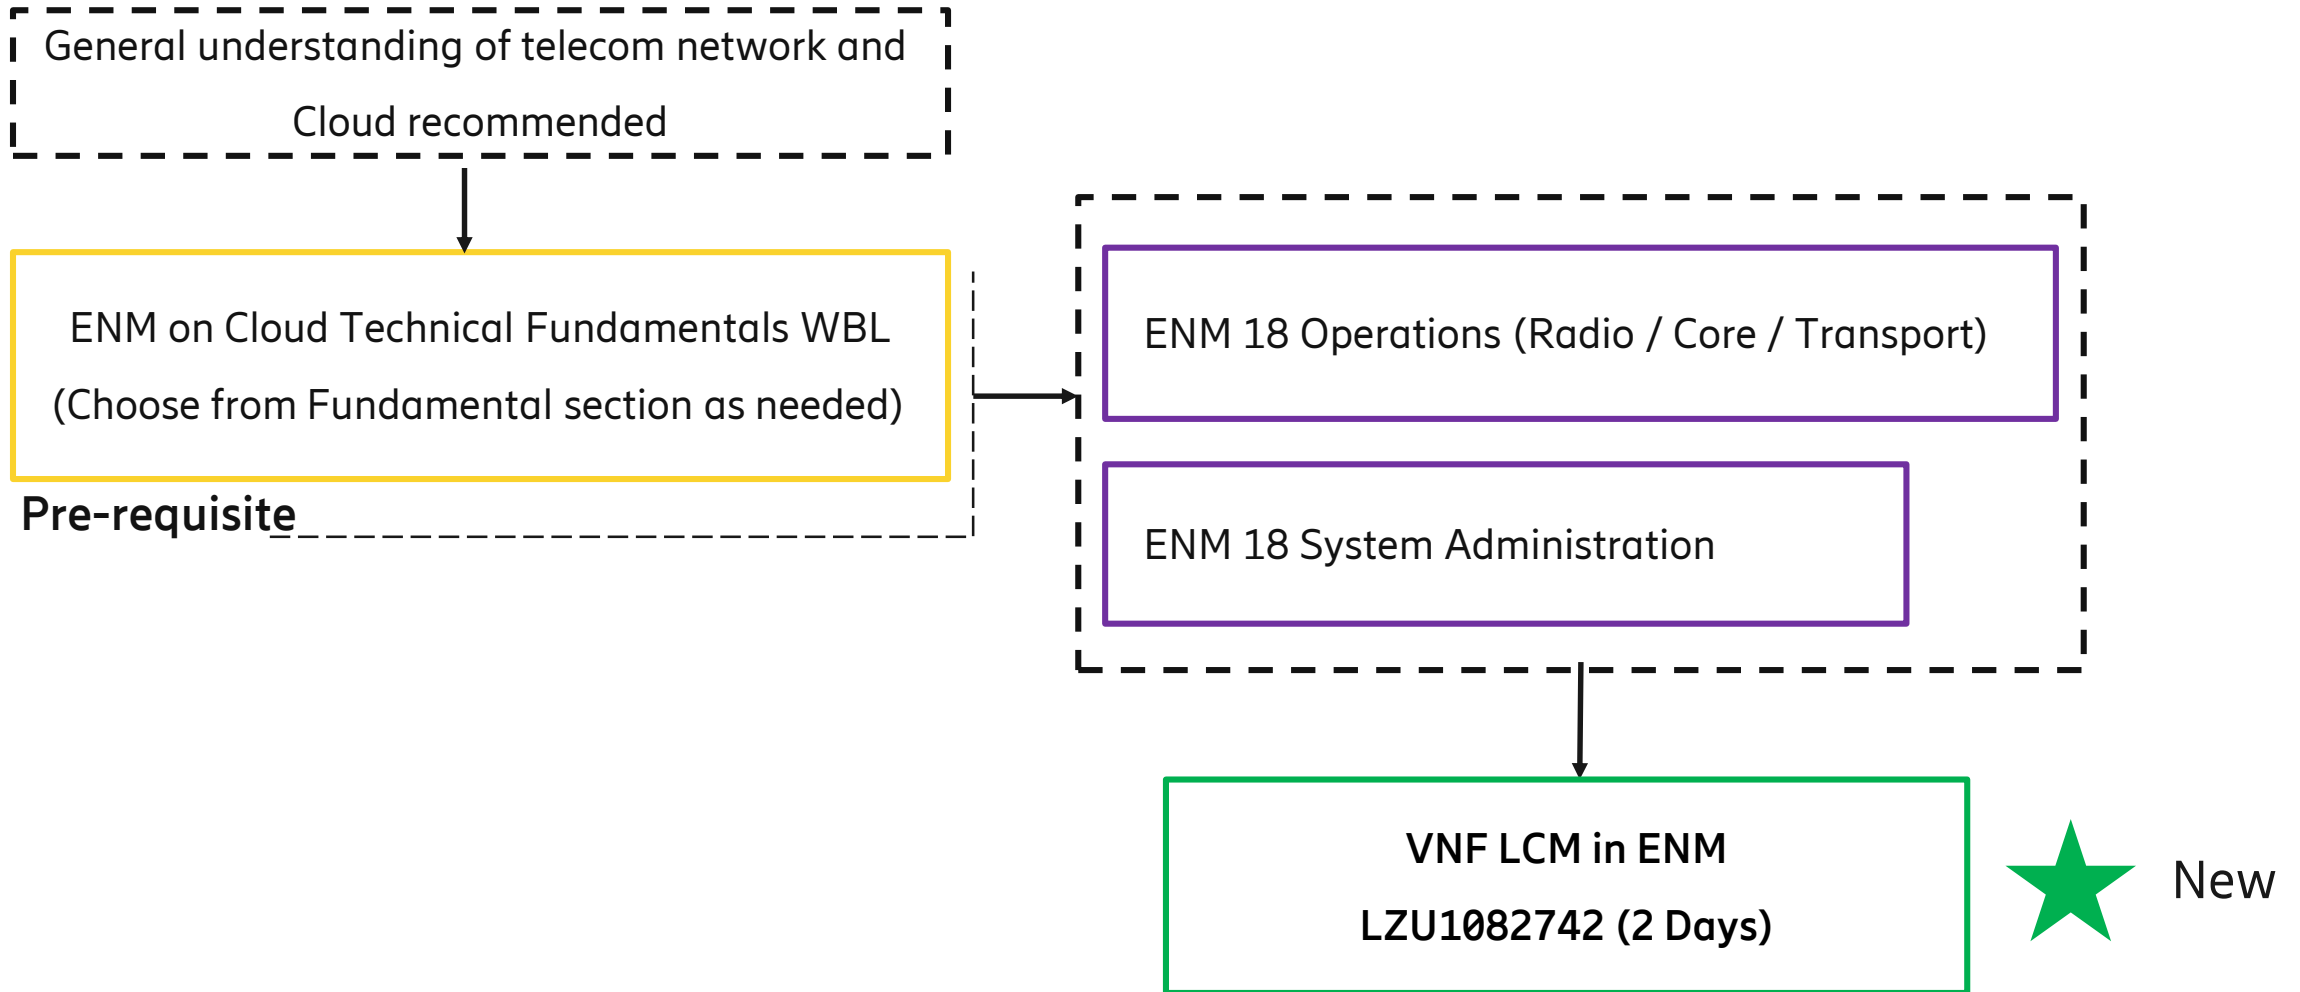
General understanding of telecom network and Cloud recommended

ENM on Cloud Technical Fundamentals WBL

(Choose from Fundamental section as needed)

Pre-requisite

ENM 18 Operations (Radio / Core / Transport)

ENM 18 System Administration

VNF LCM in ENM

LZU1082742 (2 Days)

New